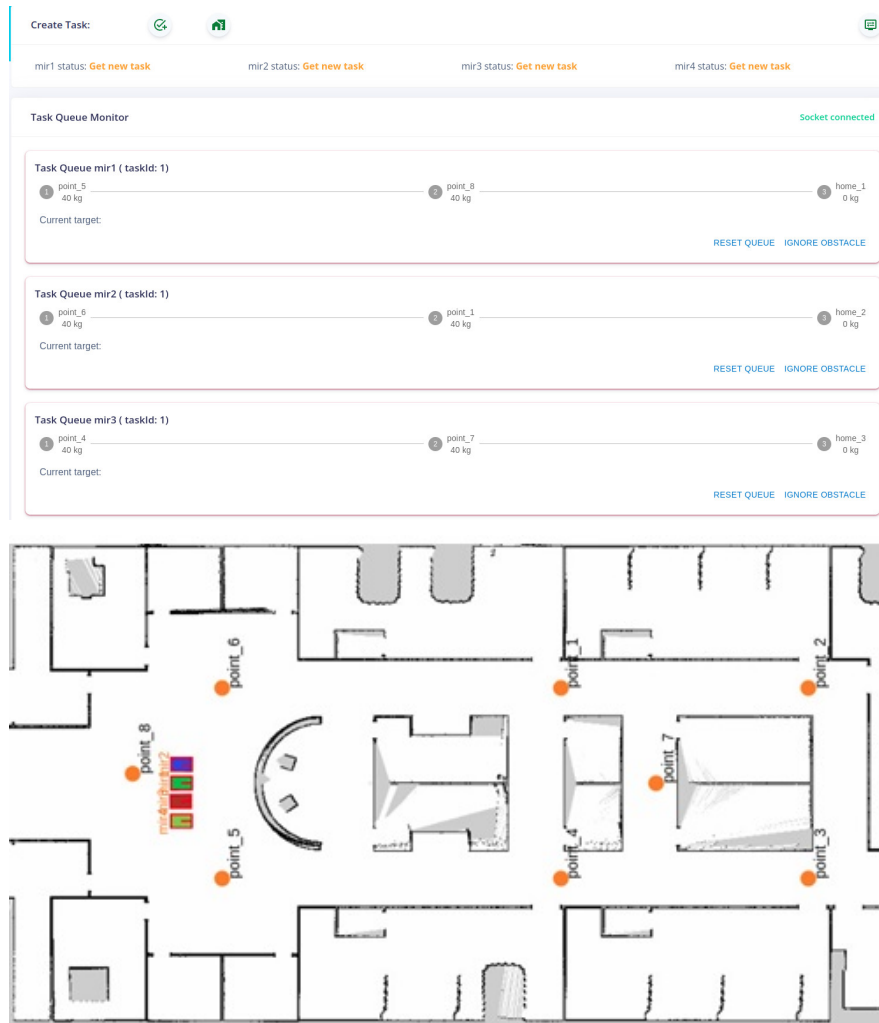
Create Task:

mir1 status: Get new task
mir2 status: Get new task
mir3 status: Get new task
mir4 status: Get new task

Task Queue Monitor
Socket connected

Task Queue mir1 ( taskId: 1)
1 point_5 40 kg
2 point_8 40 kg
3 home_1 0 kg
Current target:
RESET QUEUE IGNORE OBSTACLE

Task Queue mir2 ( taskId: 1)
1 point_6 40 kg
2 point_1 40 kg
3 home_2 0 kg
Current target:
RESET QUEUE IGNORE OBSTACLE

Task Queue mir3 ( taskId: 1)
1 point_4 40 kg
2 point_7 40 kg
3 home_3 0 kg
Current target:
RESET QUEUE IGNORE OBSTACLE

point_6
point_1
point_2
point_8
mir4mir3mir2
point_7
point_5
point_4
point_3